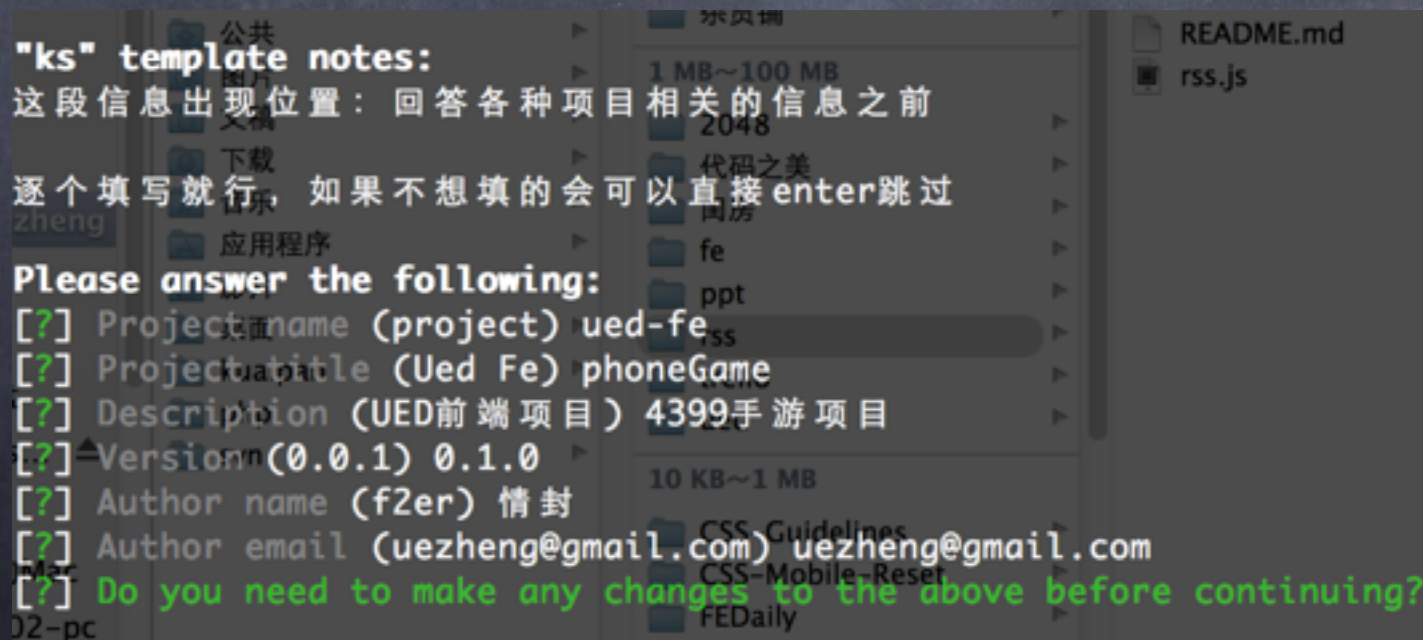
"ks" template notes:
这段信息出现位置：回答各种项目相关的信息之前

逐个填写就行，如果不想填的会可以直接enter跳过

Please answer the following:
[?] Project name (project) ued-fe
[?] Project title (Ued Fe) phoneGame
[?] Description (UED前端项目) 4399手游项目
[?] Version (0.0.1) 0.1.0
[?] Author name (f2er) 情封
[?] Author email (uezheng@gmail.com) uezheng@gmail.com
[?] Do you need to make any changes to the above before continuing?